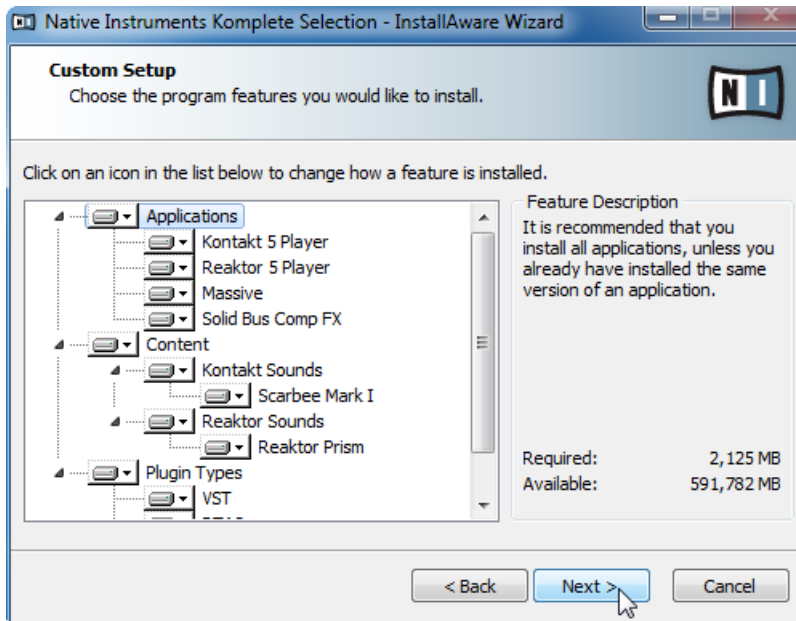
Native Instruments Komplete Selection - InstallAware Wizard

Custom Setup
Choose the program features you would like to install.

NI

Click on an icon in the list below to change how a feature is installed.

Applications
Kontakt 5 Player
Reaktor 5 Player
Massive
Solid Bus Comp FX
Content
Kontakt Sounds
Scarbee Mark I
Reaktor Sounds
Reaktor Prism
Plugin Types
VST
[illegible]

Feature Description
It is recommended that you install all applications, unless you already have installed the same version of an application.

Required: 2,125 MB
Available: 591,782 MB

< Back
Next >
Cancel